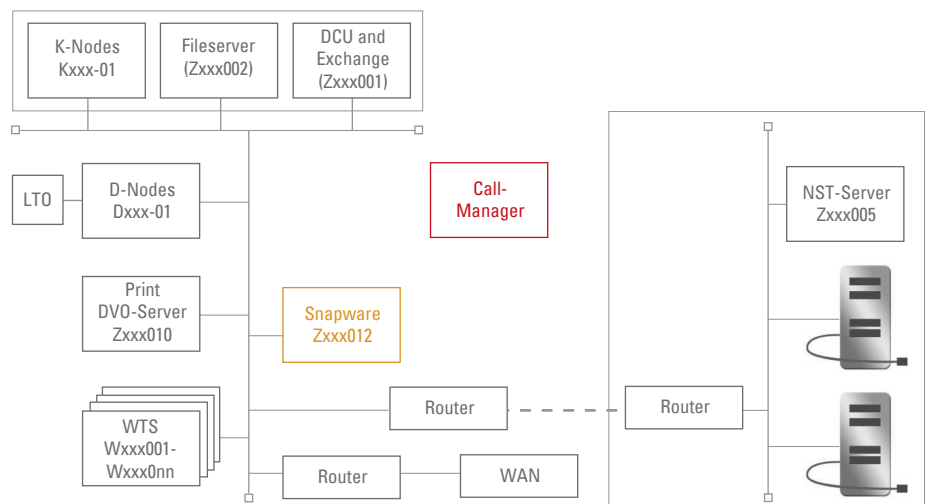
K-Nodes
Kxxx-01

Fileserver
(Zxxx002)

DCU and
Exchange
(Zxxx001)

LTO

D-Nodes
Dxxx-01

Call-
Manager

NST-Server
Zxxx005

Print
DVO-Server
Zxxx010

Snapware
Zxxx012

WTS
Wxxx001-
Wxxx0nn

Router

Router

Router

WAN